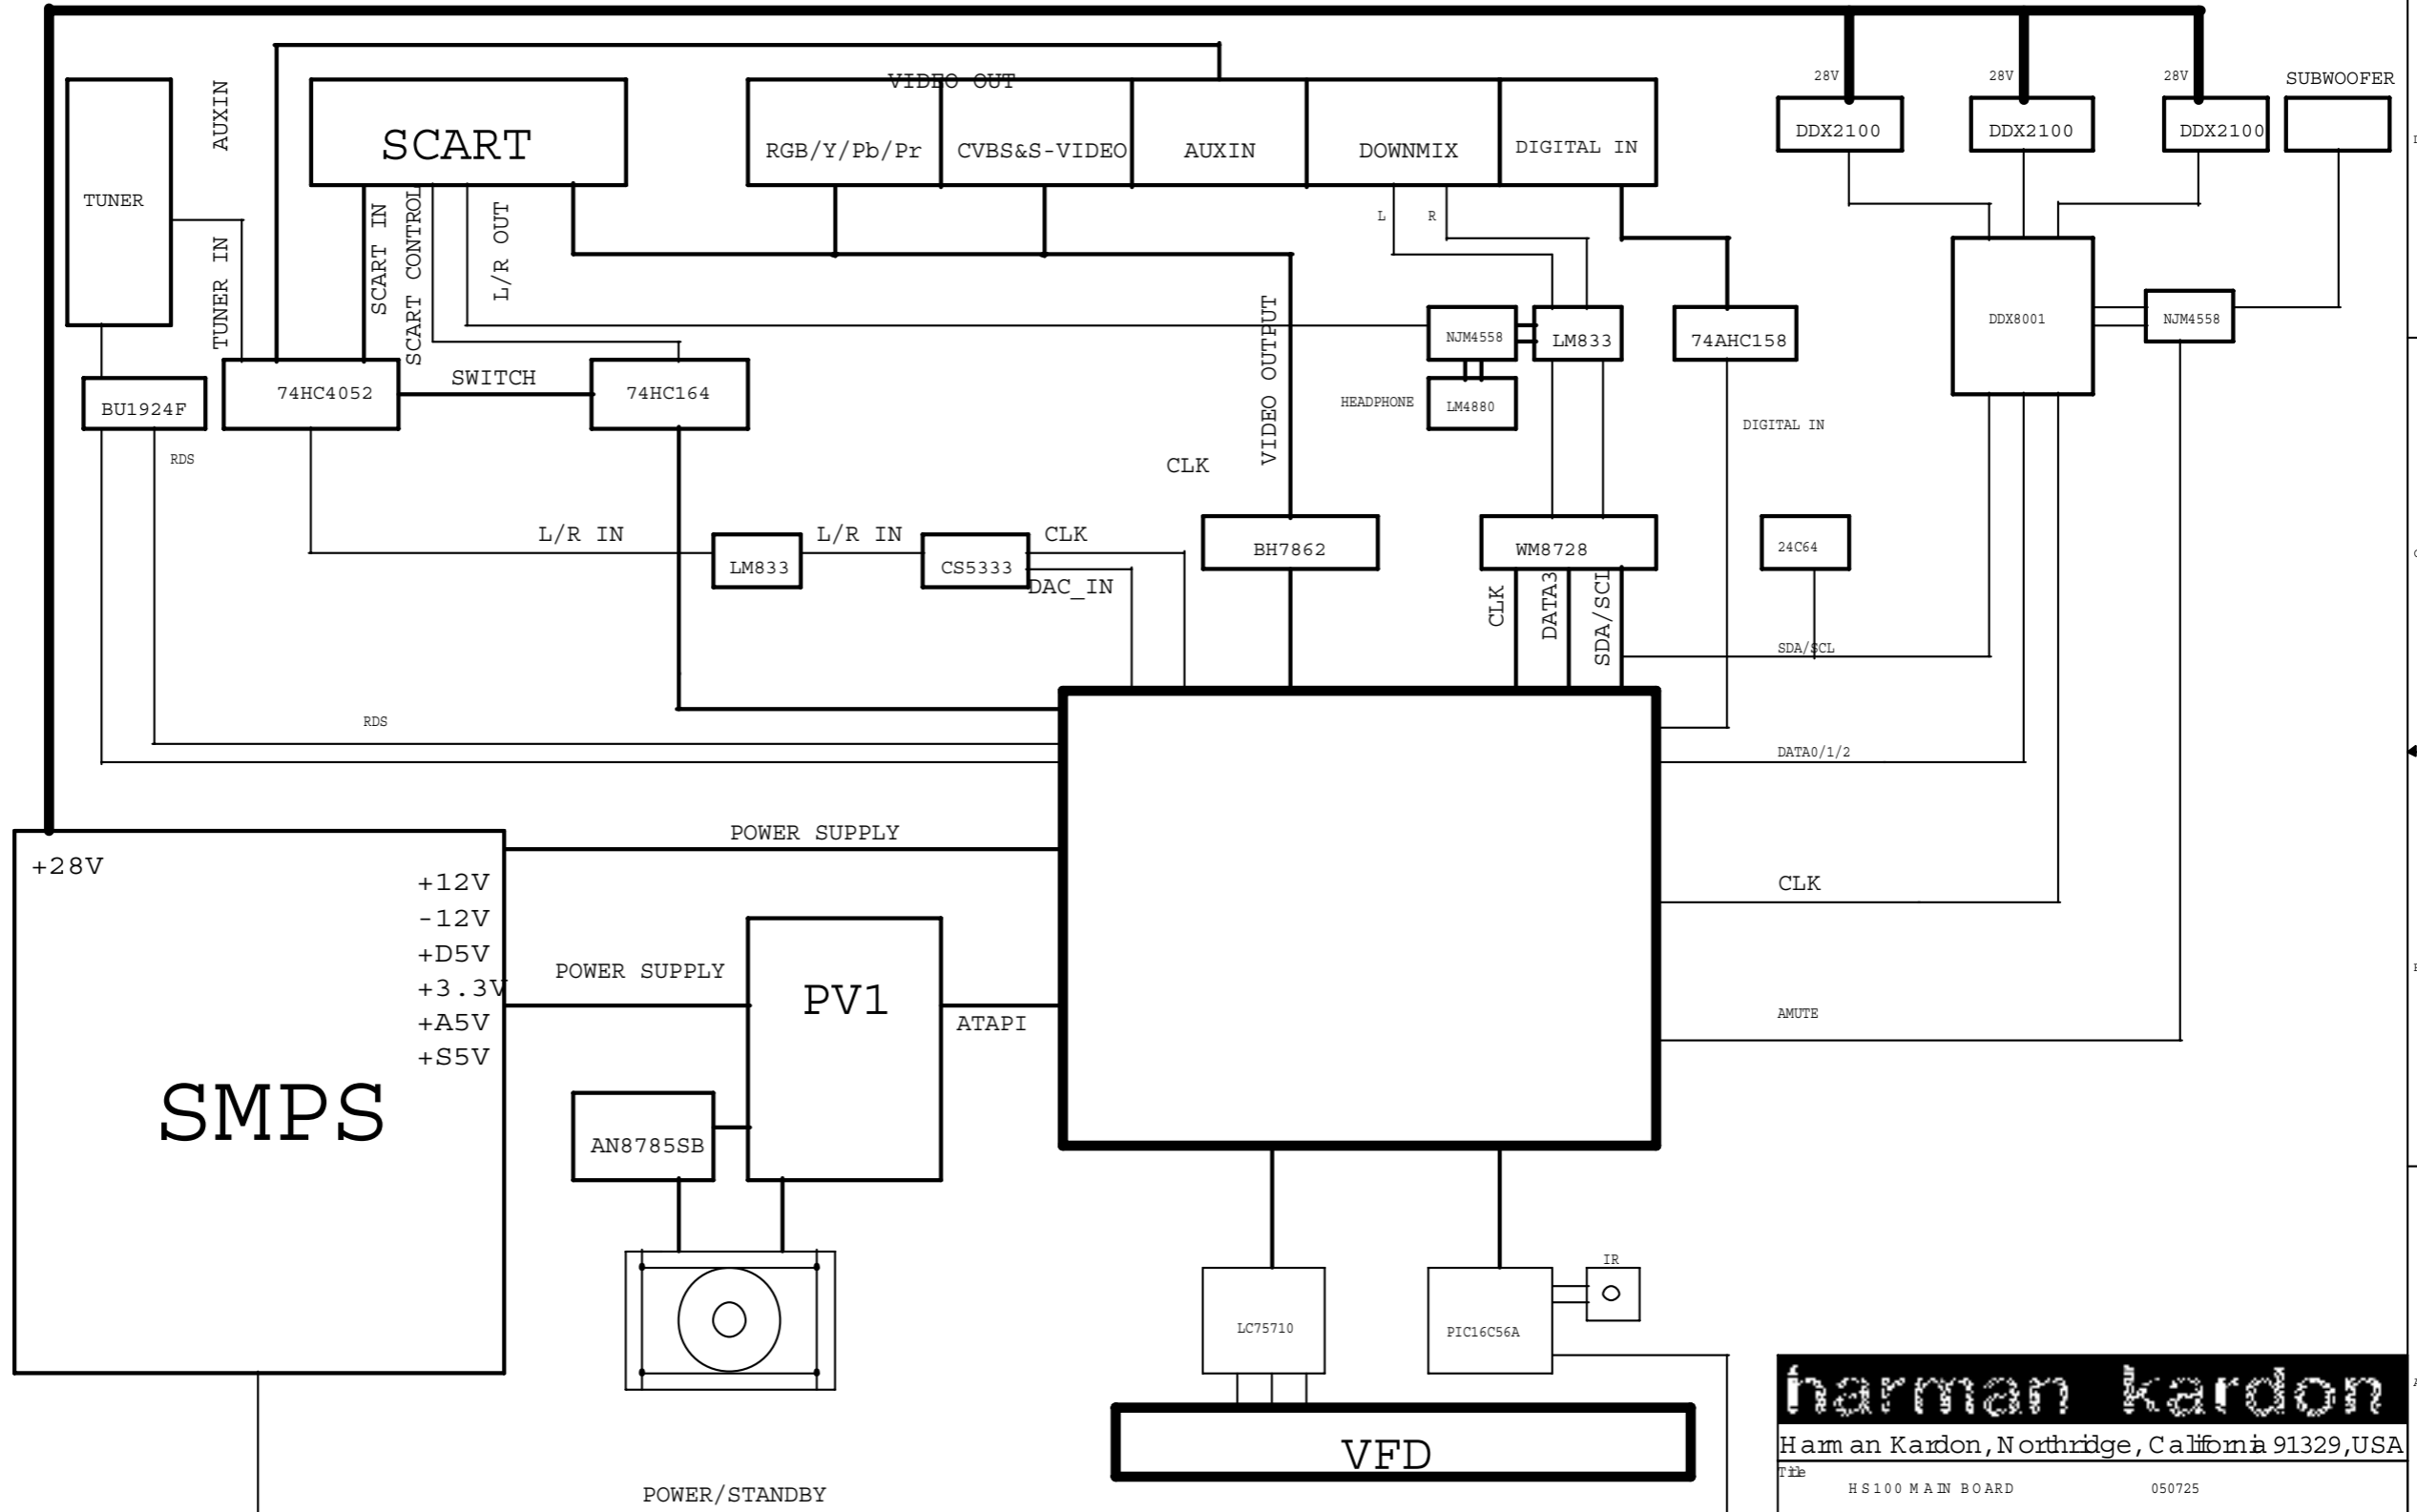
AUXIN

TUNER

TUNER IN

SCART

SCART IN

SCART CONTROL

L/R OUT

VIDEO OUT

RGB/Y/Pb/Pr

CVBS&S-VIDEO

AUXIN

DOWNMIX

DIGITAL IN

28V

DDX2100

28V

DDX2100

28V

DDX2100

SUBWOOFER

L

R

NJM4558

LM833

74AHC158

DDX8001

NJM4558

HEADPHONE

LM4880

BU1924F

74HC4052

SWITCH

74HC164

RDS

VIDEO OUTPUT

CLK

DIGITAL IN

L/R IN

LM833

L/R IN

CS5333

CLK

DAC_IN

BH7862

WM8728

24C64

CLK

DATA3

SDA/SCL

SDA/SCL

RDS

DATA0/1/2

POWER SUPPLY

+28V

+12V

-12V

+D5V

+3.3V

+A5V

+S5V

SMPS

POWER SUPPLY

PV1

ATAPI

CLK

AMUTE

AN8785SB

LC75710

PIC16C56A

IR

VFD

POWER/STANDBY

harman kardon

Harman Kardon, Northridge, California 91329, USA

Title

HS100 MAIN BOARD

050725